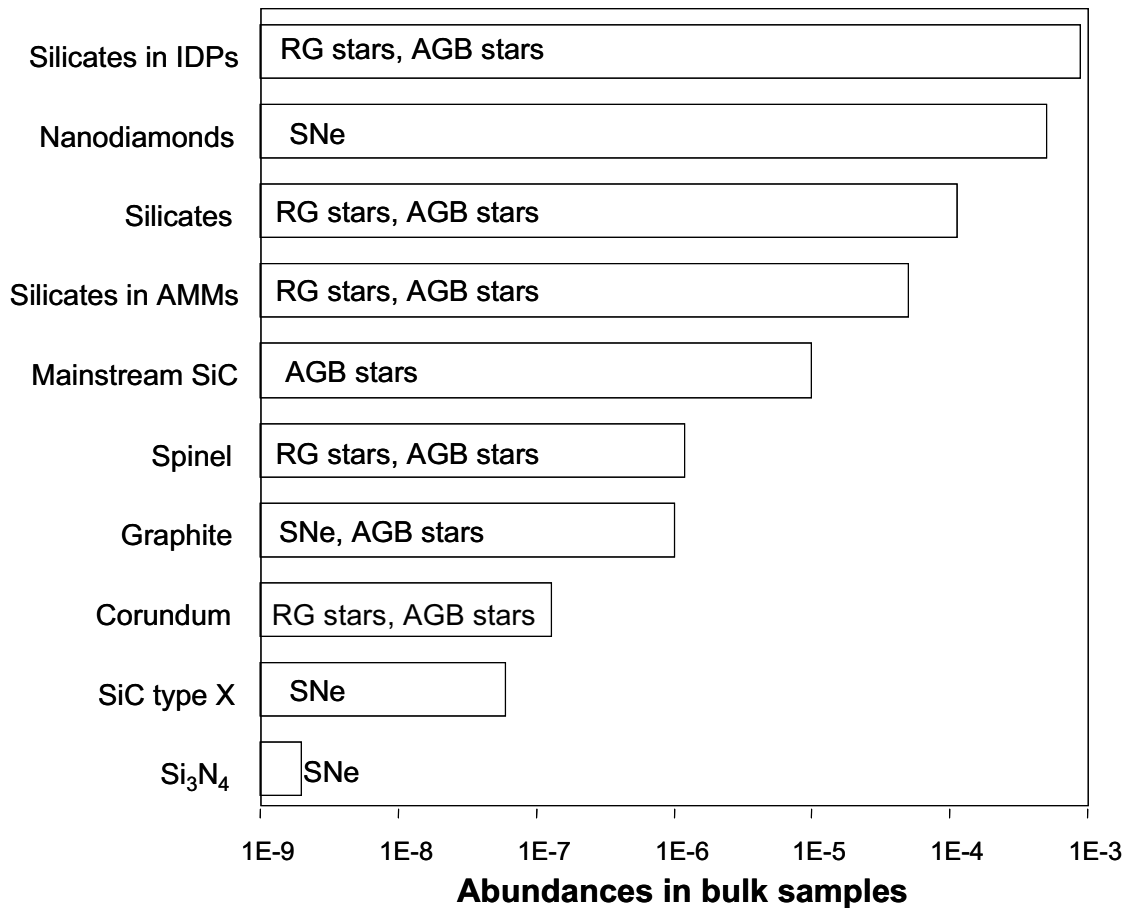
Silicates in IDPs
RG stars, AGB stars

Nanodiamonds
SNe

Silicates
RG stars, AGB stars

Silicates in AMMs
RG stars, AGB stars

Mainstream SiC
AGB stars

Spinel
RG stars, AGB stars

Graphite
SNe, AGB stars

Corundum
RG stars, AGB stars

SiC type X
SNe

$Si_3N_4$
SNe

1E-9 1E-8 1E-7 1E-6 1E-5 1E-4 1E-3

Abundances in bulk samples